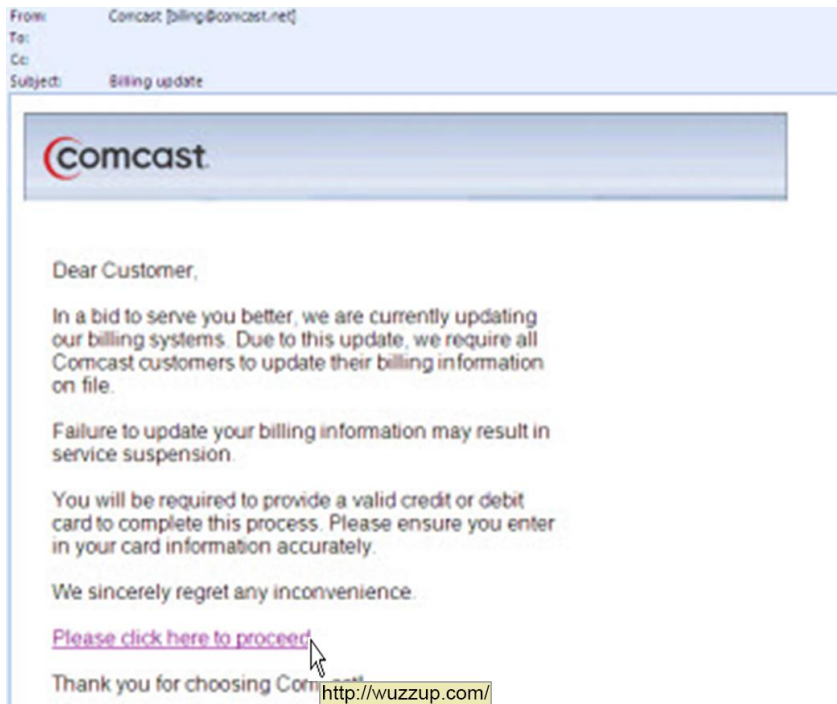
From: Comcast [billing@comcast.net]
To:
Cc:
Subject: Billing update

comcast

Dear Customer,

In a bid to serve you better, we are currently updating our billing systems. Due to this update, we require all Comcast customers to update their billing information on file.

Failure to update your billing information may result in service suspension.

You will be required to provide a valid credit or debit card to complete this process. Please ensure you enter in your card information accurately.

We sincerely regret any inconvenience.

Please click here to proceed

Thank you for choosing Com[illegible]

http://wuzzup.com/